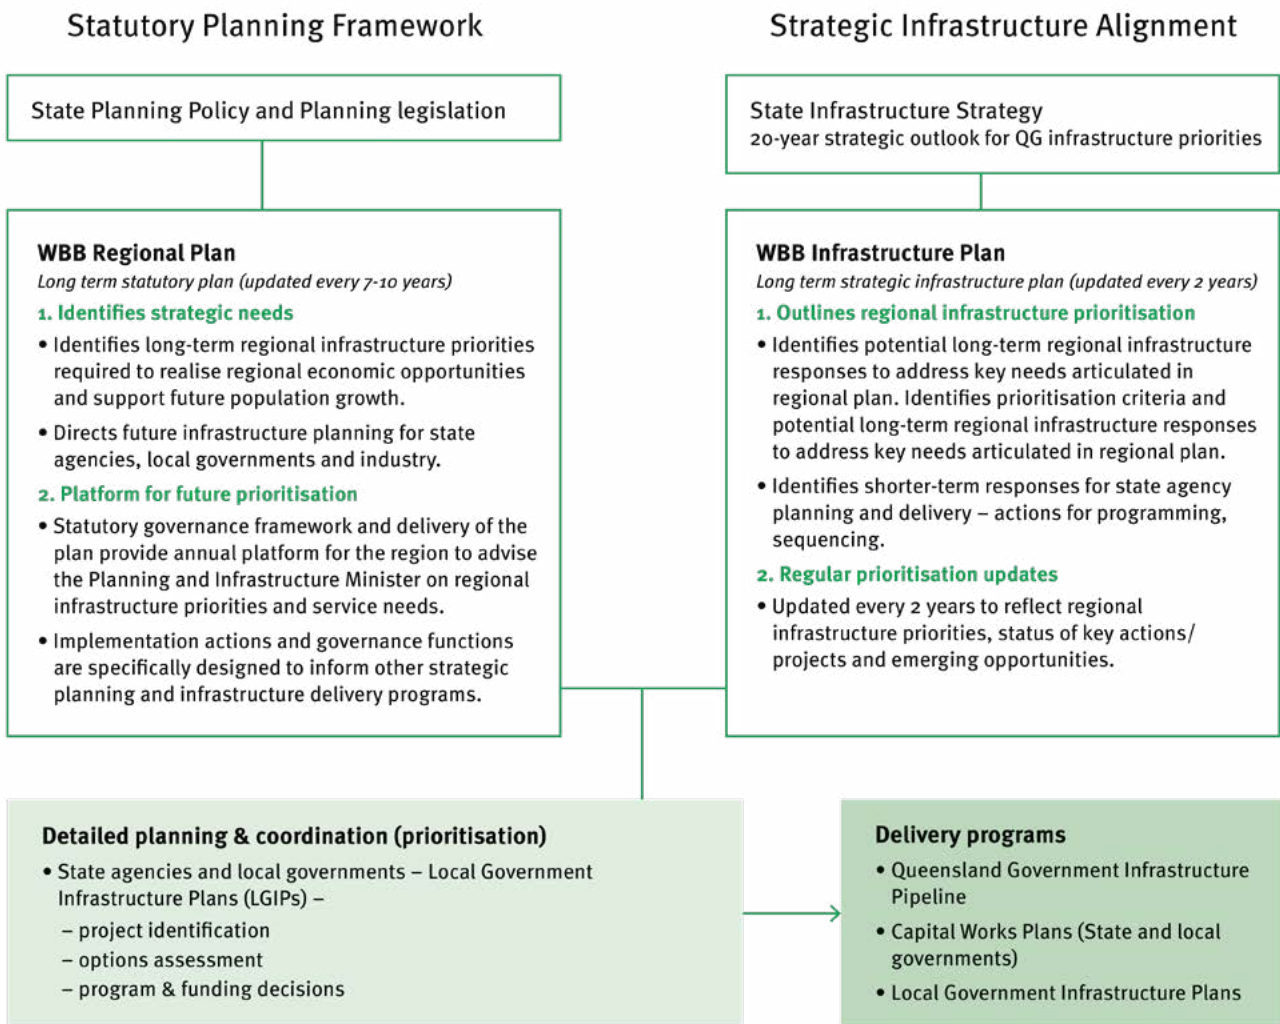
Statutory Planning Framework

Strategic Infrastructure Alignment

State Planning Policy and Planning legislation

State Infrastructure Strategy
20-year strategic outlook for QG infrastructure priorities

WBB Regional Plan
Long term statutory plan (updated every 7-10 years)

1. Identifies strategic needs

• Identifies long-term regional infrastructure priorities required to realise regional economic opportunities and support future population growth.

• Directs future infrastructure planning for state agencies, local governments and industry.

2. Platform for future prioritisation

• Statutory governance framework and delivery of the plan provide annual platform for the region to advise the Planning and Infrastructure Minister on regional infrastructure priorities and service needs.

• Implementation actions and governance functions are specifically designed to inform other strategic planning and infrastructure delivery programs.

WBB Infrastructure Plan
Long term strategic infrastructure plan (updated every 2 years)

1. Outlines regional infrastructure prioritisation

• Identifies potential long-term regional infrastructure responses to address key needs articulated in regional plan. Identifies prioritisation criteria and potential long-term regional infrastructure responses to address key needs articulated in regional plan.

• Identifies shorter-term responses for state agency planning and delivery – actions for programming, sequencing.

2. Regular prioritisation updates

• Updated every 2 years to reflect regional infrastructure priorities, status of key actions/ projects and emerging opportunities.

Detailed planning & coordination (prioritisation)

• State agencies and local governments – Local Government Infrastructure Plans (LGIPs) –
– project identification
– options assessment
– program & funding decisions

Delivery programs

• Queensland Government Infrastructure Pipeline

• Capital Works Plans (State and local governments)

• Local Government Infrastructure Plans